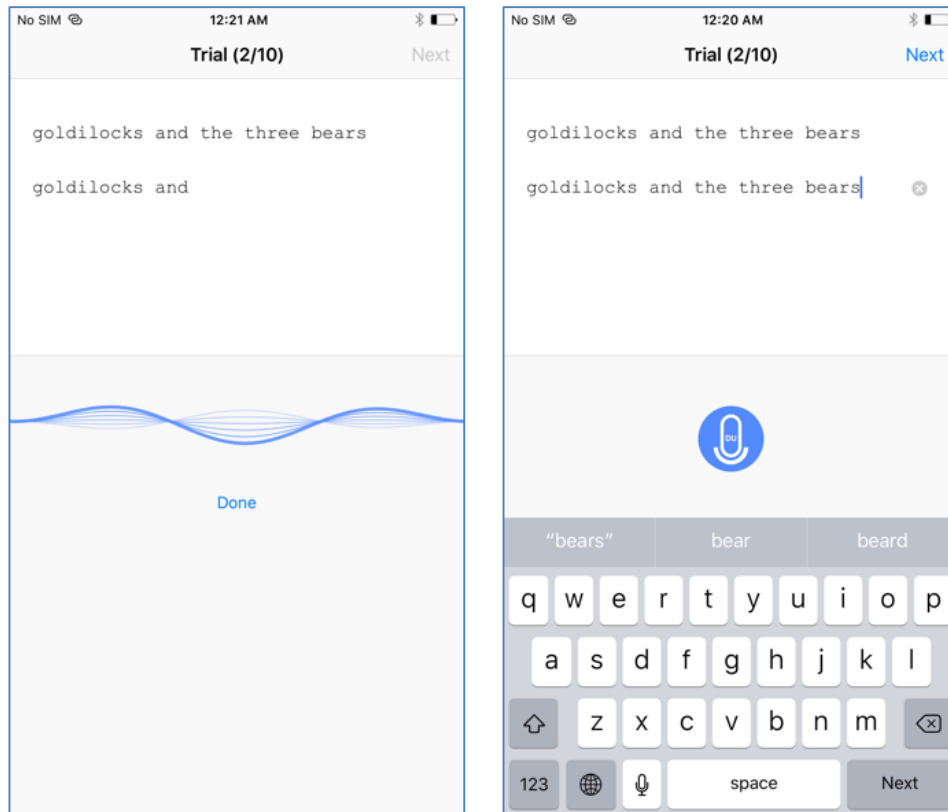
No SIM 12:21 AM

Trial (2/10) Next

goldilocks and the three bears

goldilocks and

Done

No SIM 12:20 AM

Trial (2/10) Next

goldilocks and the three bears

goldilocks and the three bears

DU

"bears" bear beard

q w e r t y u i o p

a s d f g h j k l

z x c v b n m

123 space Next